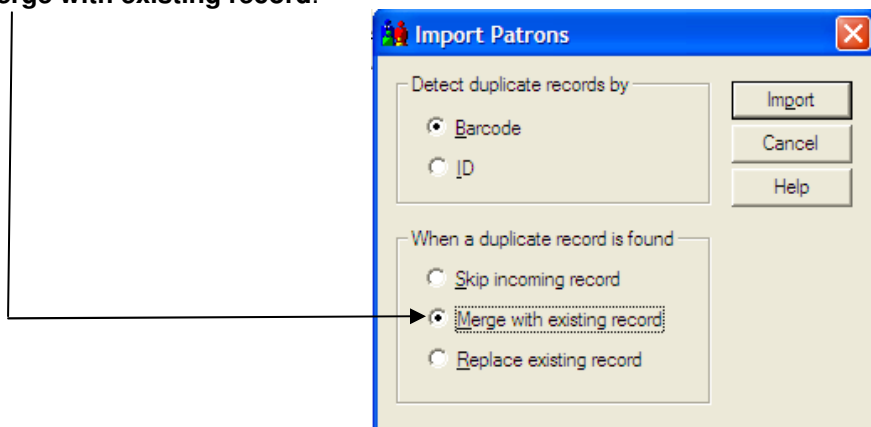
erge with existing record.

Import Patrons

Detect duplicate records by

Barcode

ID

Import

Cancel

Help

When a duplicate record is found

Skip incoming record

Merge with existing record

Replace existing record